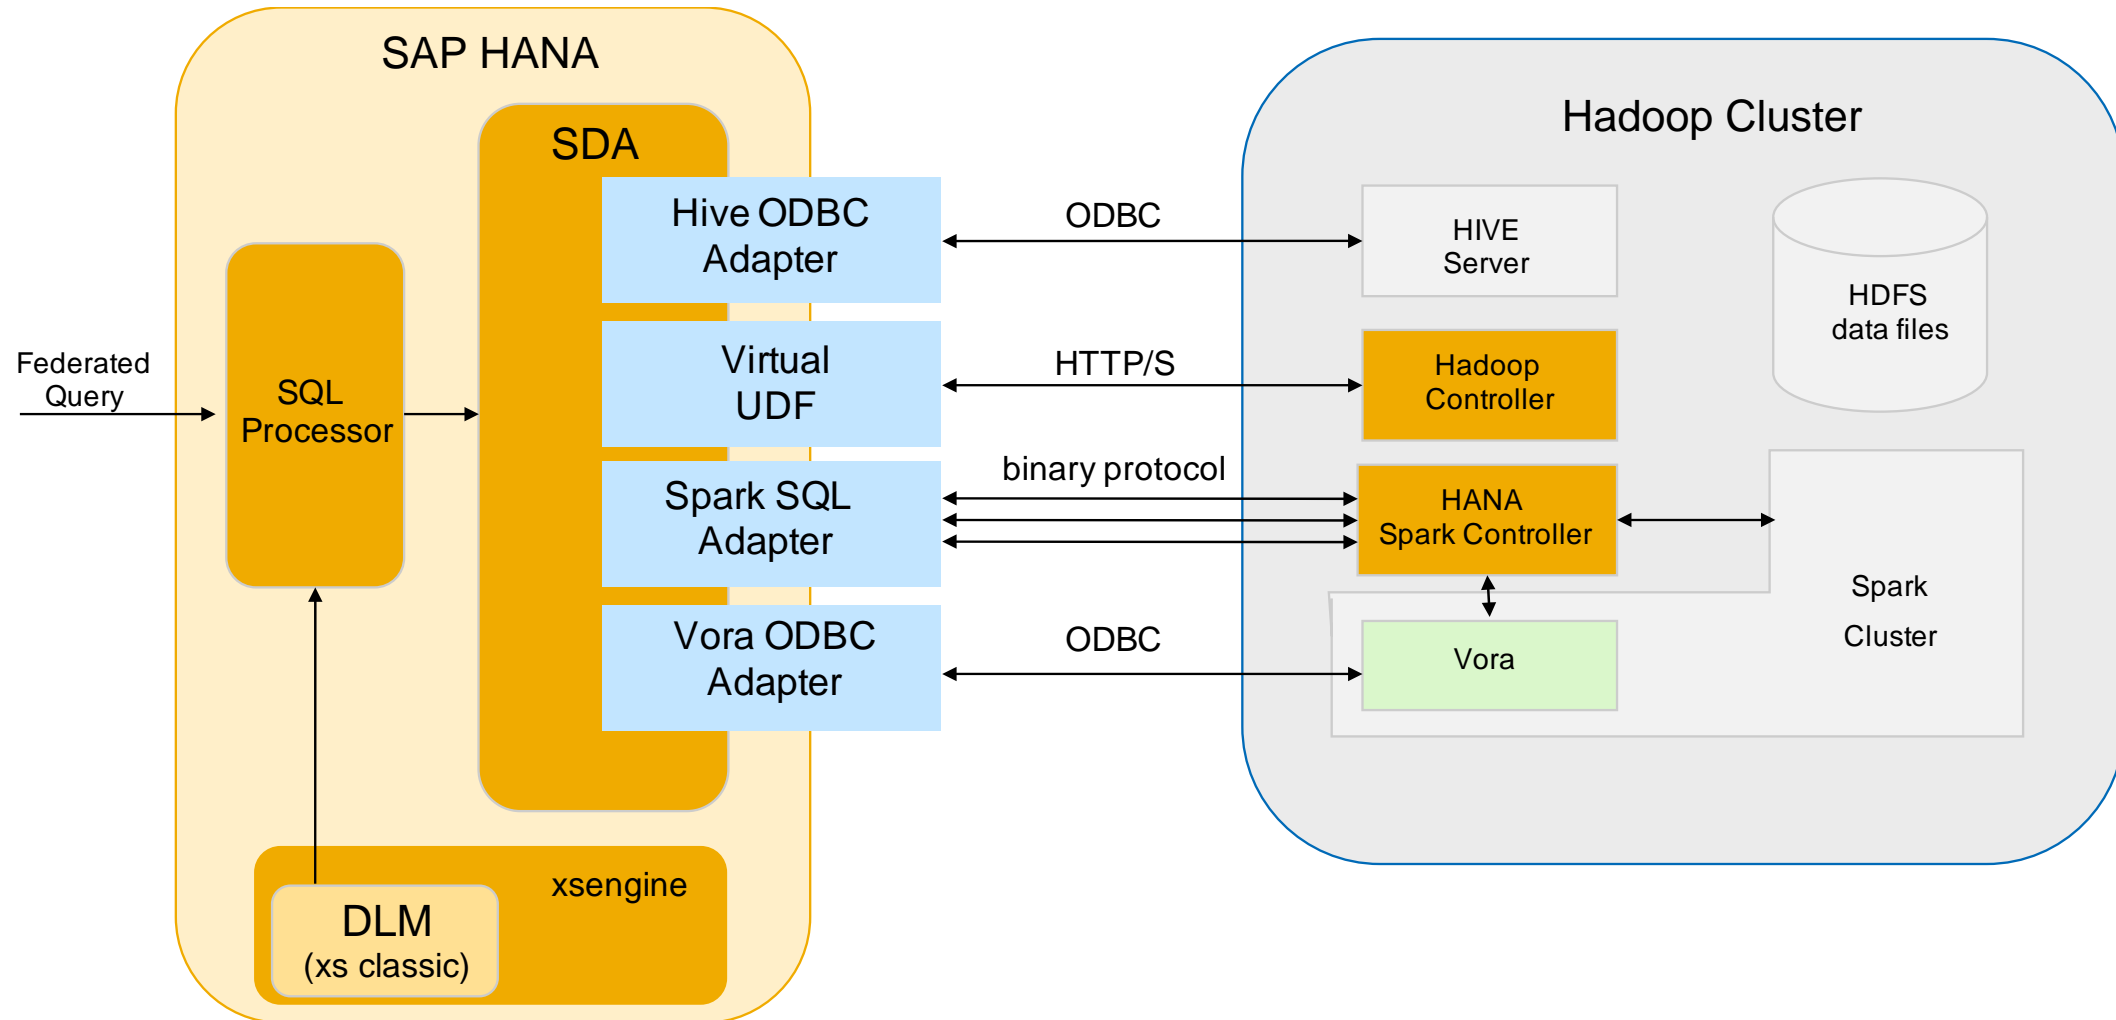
SAP HANA

SDA

Federated Query

SQL Processor

Hive ODBC Adapter

Virtual UDF

Spark SQL Adapter

Vora ODBC Adapter

xsengine

DLM
(xs classic)

ODBC

HTTP/S

binary protocol

ODBC

Hadoop Cluster

HIVE Server

HDFS data files

Hadoop Controller

HANA Spark Controller

Spark

Cluster

Vora